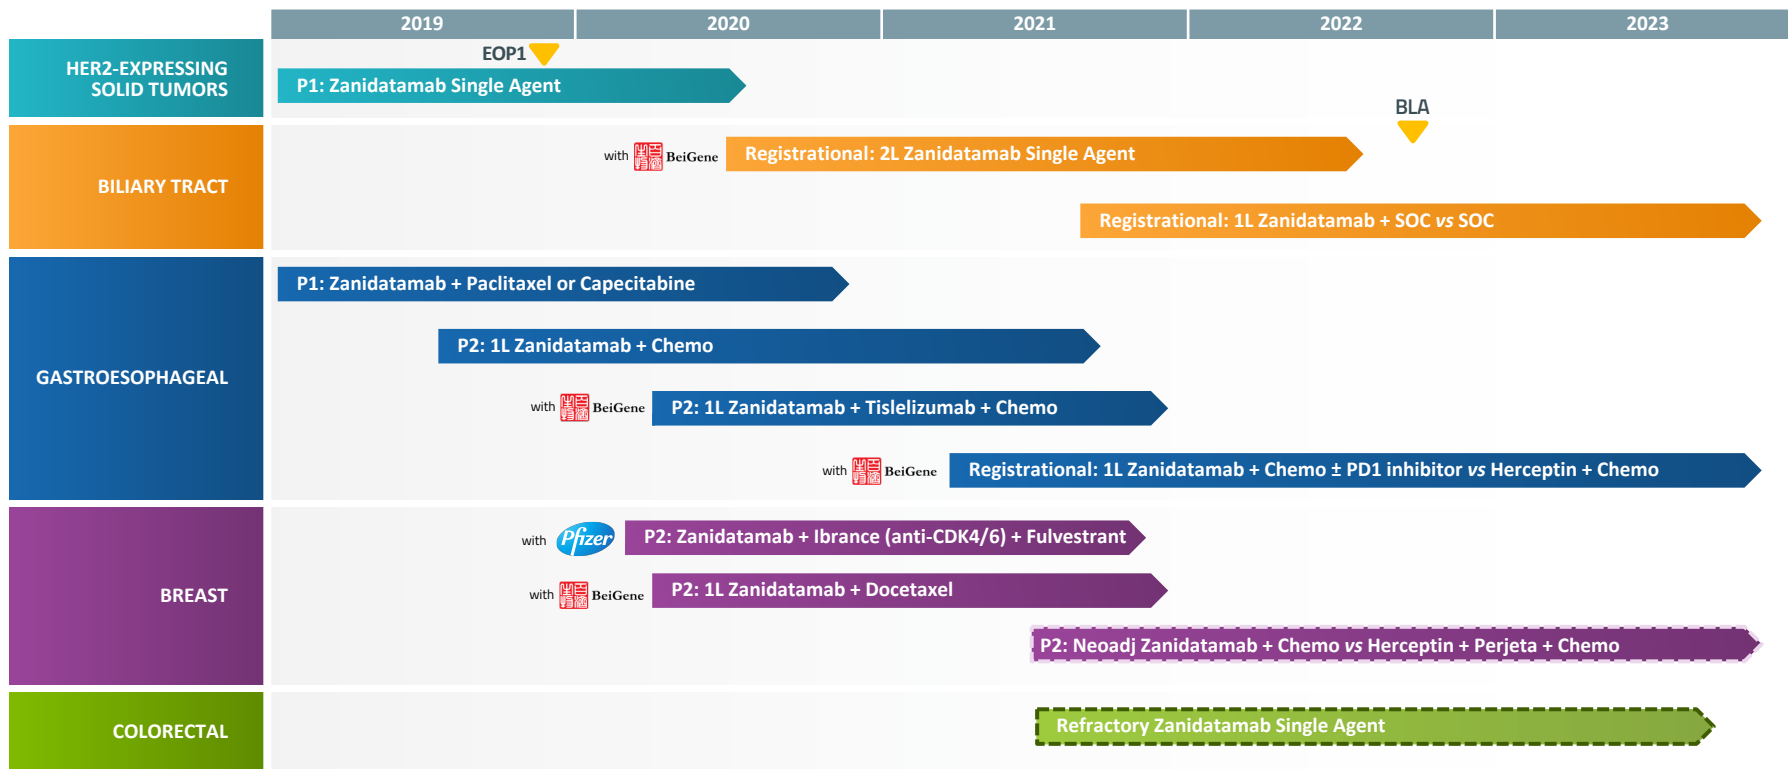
2019 2020 2021 2022 2023

HER2-EXPRESSING SOLID TUMORS

EOP1

P1: Zanidatamab Single Agent

BLA

BILIARY TRACT

with BeiGene Registrational: 2L Zanidatamab Single Agent

Registrational: 1L Zanidatamab + SOC *vs* SOC

GASTROESOPHAGEAL

P1: Zanidatamab + Paclitaxel or Capecitabine

P2: 1L Zanidatamab + Chemo

with BeiGene P2: 1L Zanidatamab + Tislelizumab + Chemo

with BeiGene Registrational: 1L Zanidatamab + Chemo ± PD1 inhibitor *vs* Herceptin + Chemo

BREAST

with Pfizer P2: Zanidatamab + Ibrance (anti-CDK4/6) + Fulvestrant

with BeiGene P2: 1L Zanidatamab + Docetaxel

P2: Neoadj Zanidatamab + Chemo *vs* Herceptin + Perjeta + Chemo

COLORECTAL

Refractory Zanidatamab Single Agent